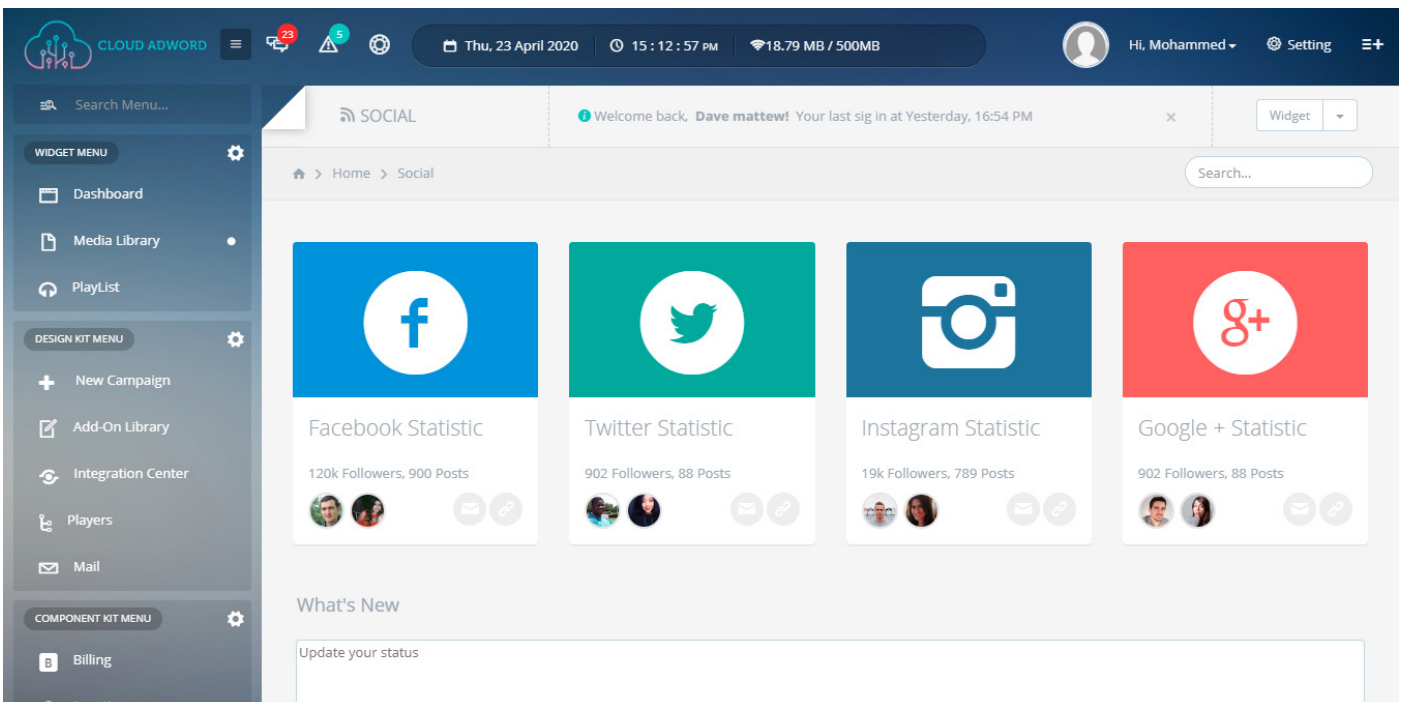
CLOUD ADWORD 23 5 Thu, 23 April 2020 15 : 12 : 57 PM 18.79 MB / 500MB Hi, Mohammed Setting

Search Menu...

WIDGET MENU
Dashboard
Media Library
PlayList

DESIGN KIT MENU
New Campaign
Add-On Library
Integration Center
Players
Mail

COMPONENT KIT MENU
Billing

SOCIAL

Welcome back, **Dave mattew!** Your last sig in at Yesterday, 16:54 PM ×

Widget

Home > Social

Search...

Facebook Statistic
120k Followers, 900 Posts

Twitter Statistic
902 Followers, 88 Posts

Instagram Statistic
19k Followers, 789 Posts

Google + Statistic
902 Followers, 88 Posts

What's New

Update your status